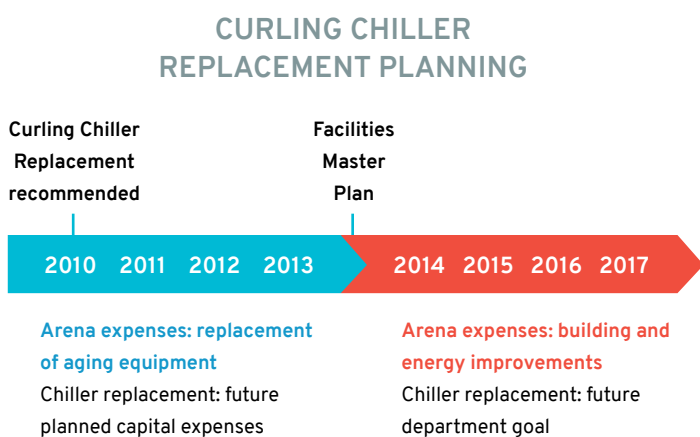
CURLING CHILLER REPLACEMENT PLANNING

Curling Chiller Replacement recommended

Facilities Master Plan

2010 2011 2012 2013 2014 2015 2016 2017

Arena expenses: replacement of aging equipment
Chiller replacement: future planned capital expenses

Arena expenses: building and energy improvements
Chiller replacement: future department goal